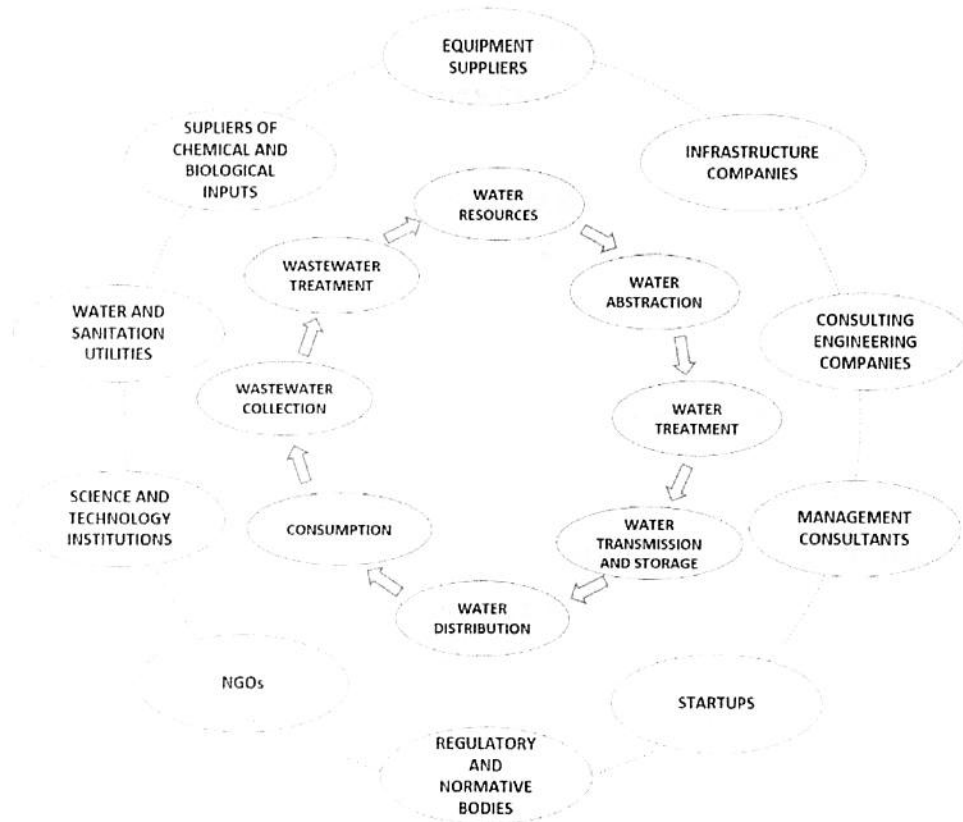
EQUIPMENT SUPPLIERS

SUPLIERS OF CHEMICAL AND BIOLOGICAL INPUTS

INFRASTRUCTURE COMPANIES

WATER RESOURCES

WASTEWATER TREATMENT

WATER ABSTRACTION

WATER AND SANITATION UTILITIES

CONSULTING ENGINEERING COMPANIES

WASTEWATER COLLECTION

WATER TREATMENT

SCIENCE AND TECHNOLOGY INSTITUTIONS

CONSUMPTION

WATER TRANSMISSION AND STORAGE

MANAGEMENT CONSULTANTS

WATER DISTRIBUTION

NGOs

STARTUPS

REGULATORY AND NORMATIVE BODIES